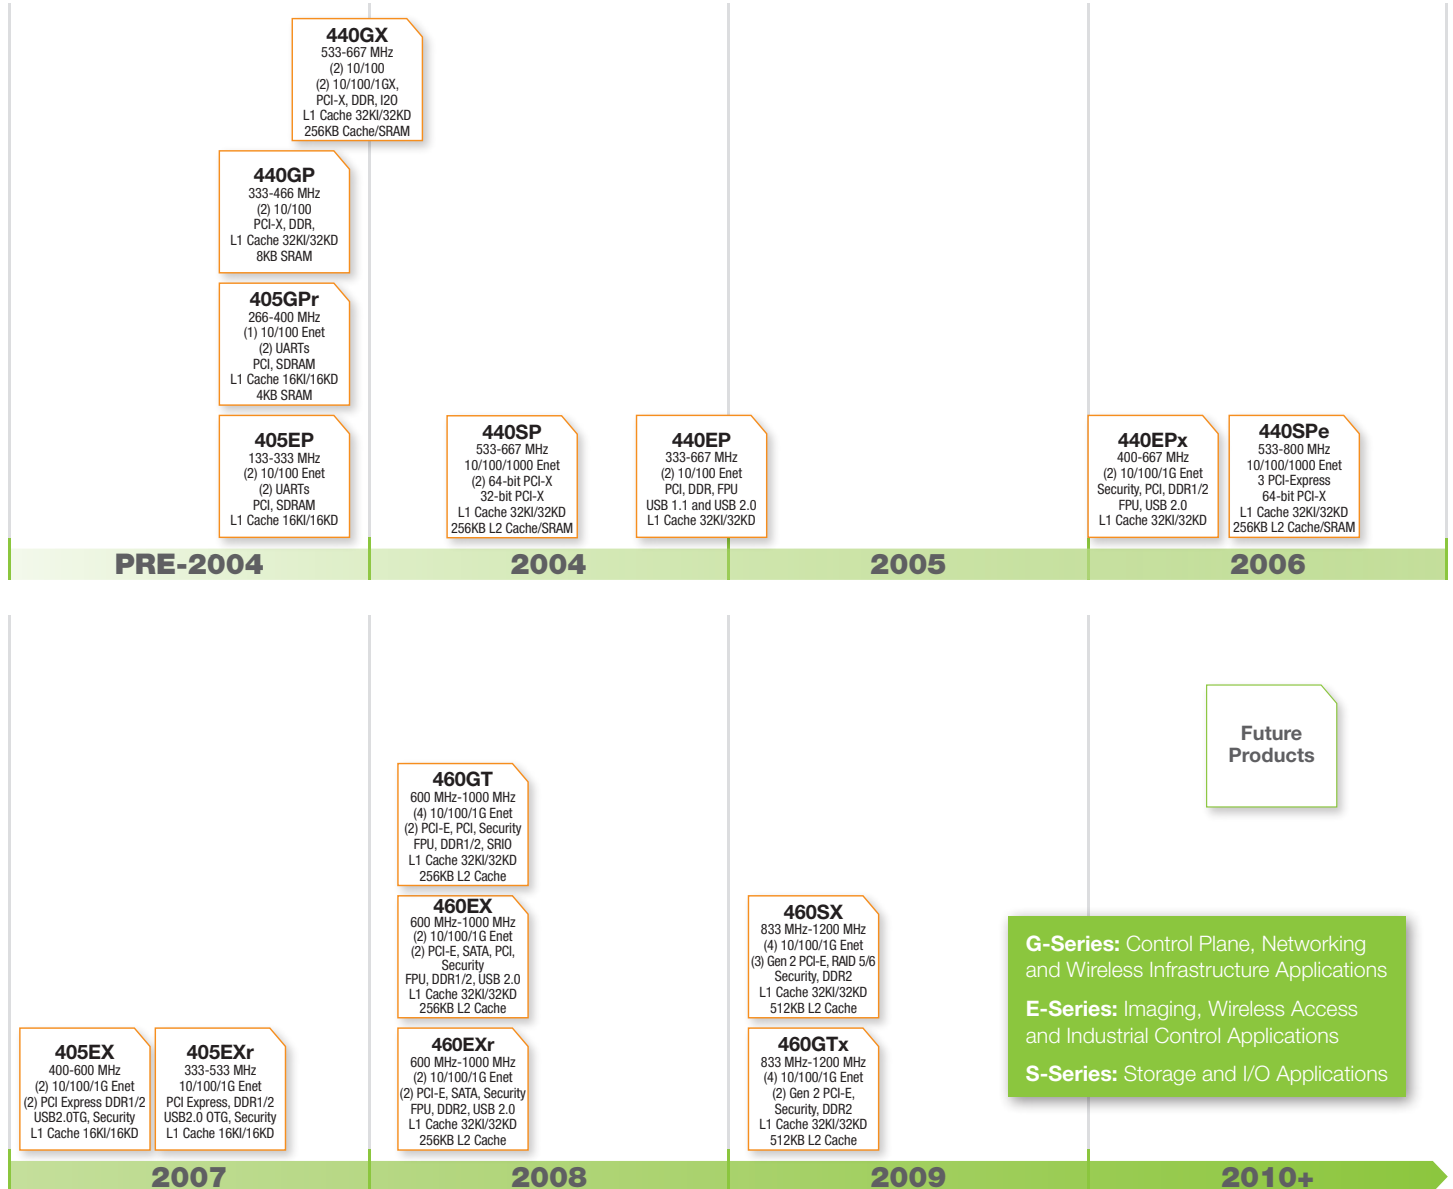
440GX
533-667 MHz
(2) 10/100
(2) 10/100/1GX,
PCI-X, DDR, I2O
L1 Cache 32KI/32KD
256KB Cache/SRAM

440GP
333-466 MHz
(2) 10/100
PCI-X, DDR,
L1 Cache 32KI/32KD
8KB SRAM

405GPr
266-400 MHz
(1) 10/100 Enet
(2) UARTs
PCI, SDRAM
L1 Cache 16KI/16KD
4KB SRAM

405EP
133-333 MHz
(2) 10/100 Enet
(2) UARTs
PCI, SDRAM
L1 Cache 16KI/16KD

440SP
533-667 MHz
10/100/1000 Enet
(2) 64-bit PCI-X
32-bit PCI-X
L1 Cache 32KI/32KD
256KB L2 Cache/SRAM

440EP
333-667 MHz
(2) 10/100 Enet
PCI, DDR, FPU
USB 1.1 and USB 2.0
L1 Cache 32KI/32KD

440EPx
400-667 MHz
(2) 10/100/1G Enet
Security, PCI, DDR1/2
FPU, USB 2.0
L1 Cache 32KI/32KD

440SPe
533-800 MHz
10/100/1000 Enet
3 PCI-Express
64-bit PCI-X
L1 Cache 32KI/32KD
256KB L2 Cache/SRAM

PRE-2004

2004

2005

2006

Future Products

460GT
600 MHz-1000 MHz
(4) 10/100/1G Enet
(2) PCI-E, PCI, Security
FPU, DDR1/2, SRIO
L1 Cache 32KI/32KD
256KB L2 Cache

460EX
600 MHz-1000 MHz
(2) 10/100/1G Enet
(2) PCI-E, SATA, PCI,
Security
FPU, DDR1/2, USB 2.0
L1 Cache 32KI/32KD
256KB L2 Cache

460EXr
600 MHz-1000 MHz
(2) 10/100/1G Enet
(2) PCI-E, SATA, Security
FPU, DDR2, USB 2.0
L1 Cache 32KI/32KD
256KB L2 Cache

460SX
833 MHz-1200 MHz
(4) 10/100/1G Enet
(3) Gen 2 PCI-E, RAID 5/6
Security, DDR2
L1 Cache 32KI/32KD
512KB L2 Cache

460GTx
833 MHz-1200 MHz
(4) 10/100/1G Enet
(2) Gen 2 PCI-E,
Security, DDR2
L1 Cache 32KI/32KD
512KB L2 Cache

G-Series: Control Plane, Networking and Wireless Infrastructure Applications

E-Series: Imaging, Wireless Access and Industrial Control Applications

S-Series: Storage and I/O Applications

405EX
400-600 MHz
(2) 10/100/1G Enet
(2) PCI Express DDR1/2
USB2.0TG, Security
L1 Cache 16KI/16KD

405EXr
333-533 MHz
10/100/1G Enet
PCI Express, DDR1/2
USB2.0 OTG, Security
L1 Cache 16KI/16KD

2007

2008

2009

2010+